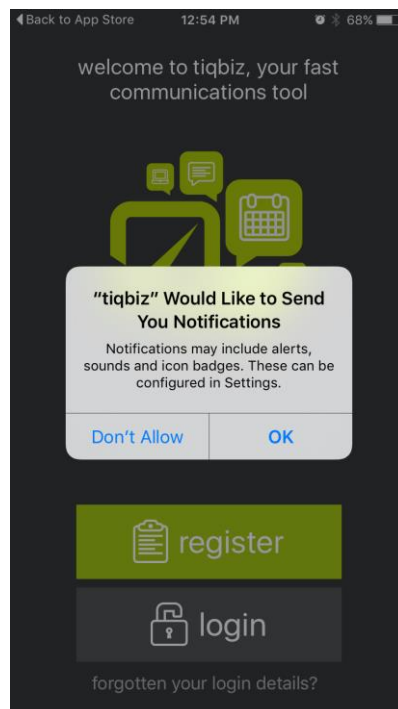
◀Back to App Store 12:54 PM 68%

welcome to tiqbiz, your fast communications tool

"tiqbiz" Would Like to Send You Notifications

Notifications may include alerts, sounds and icon badges. These can be configured in Settings.

Don't Allow

OK

register

login

forgotten your login details?